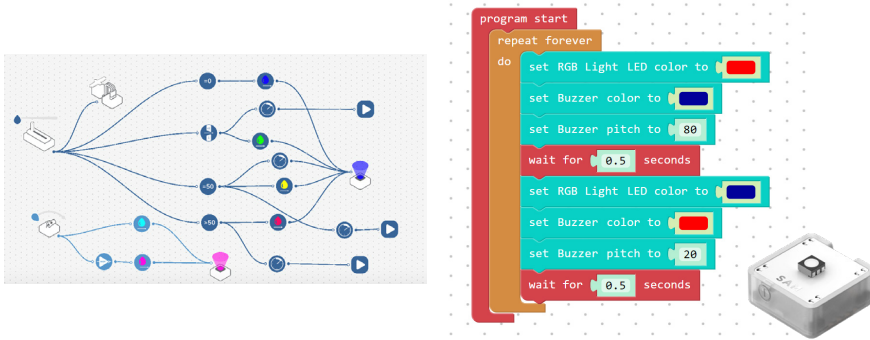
=0

=50

>50

program start
repeat forever
do
set RGB Light LED color to
set Buzzer color to
set Buzzer pitch to 80
wait for 0.5 seconds
set RGB Light LED color to
set Buzzer color to
set Buzzer pitch to 20
wait for 0.5 seconds

SA